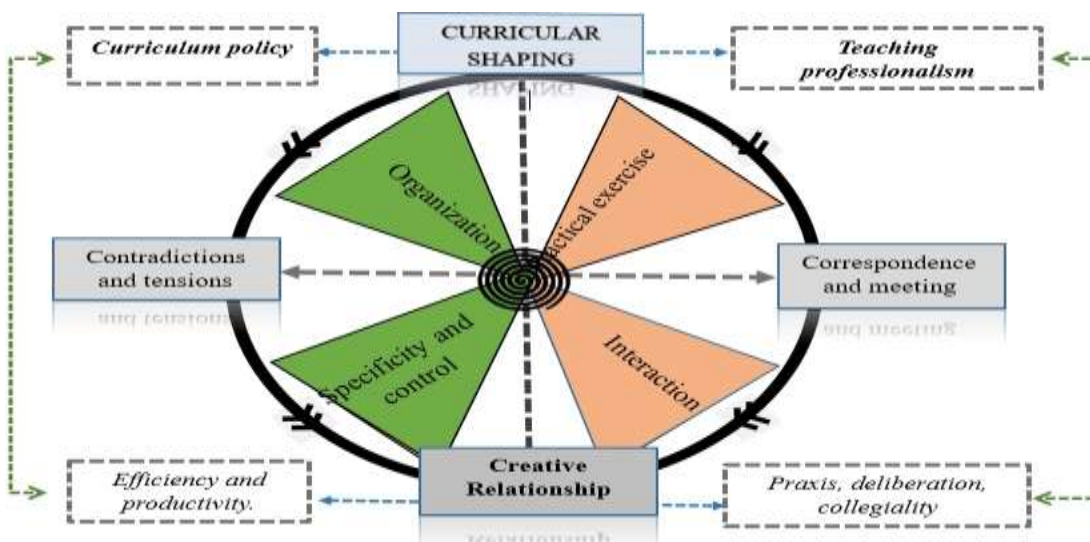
Curriculum policy

CURRICULAR SHAPING

Teaching professionalism

Organization

ractical exercise

Contradictions and tensions

Correspondence and meeting

Specificity and control

Interaction

Efficiency and productivity.

Creative Relationship

Praxis, deliberation, collegiality